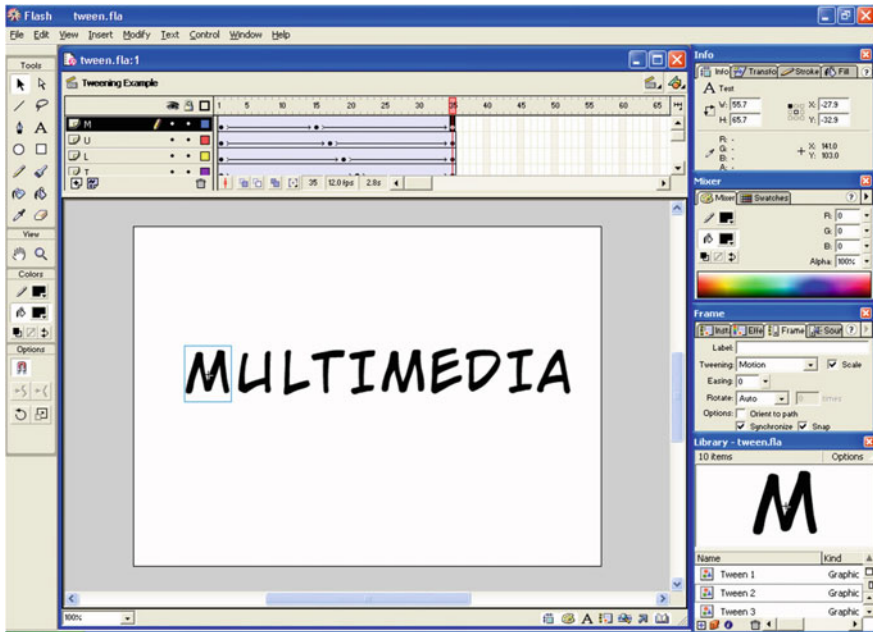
Flash tween.fla

File Edit View Insert Modify Text Control Window Help

Tools

View

Colors

Options

tween.fla:1

Tweening Example

1 5 10 15 20 25 30 35 40 45 50 55 60 65

M
U
L
T

35 12.0 fps 2.8s

MULTIMEDIA

100%

Info

Info Transfo Stroke Fill

A Text

W: 55.7 X: -27.9
H: 65.7 Y: -32.9

R: -
G: -
B: -
A: -

X: 141.0
Y: 103.0

Mixer

Mixer Swatches

R: 0
G: 0
B: 0
Alpha: 100%

Frame

Inst Effe Frame Soun

Label:

Tweening: Motion Scale

Easing: 0

Rotate: Auto 0 times

Options: Orient to path

Synchronize Snap

Library - tween.fla

10 items Options

M

Name Kind

Tween 1 Graphic

Tween 2 Graphic

Tween 3 Graphic